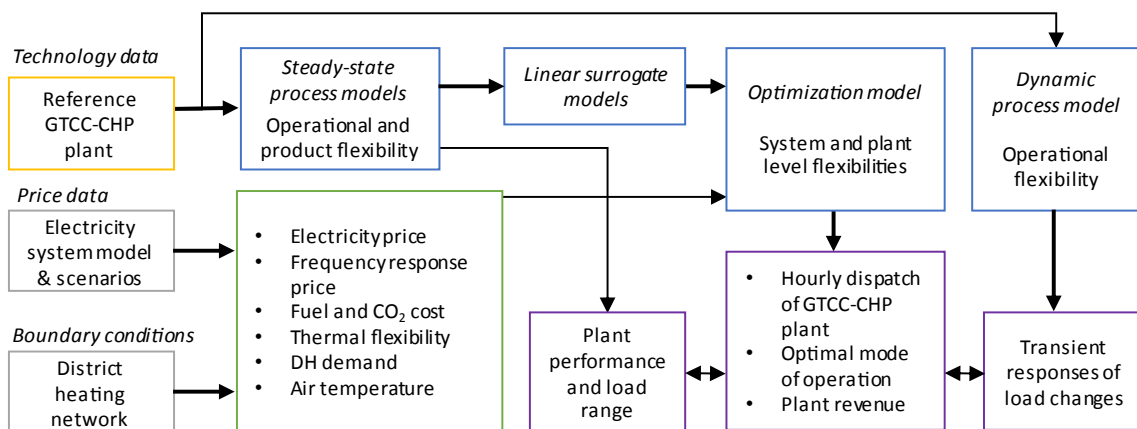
Technology data

Reference GTCC-CHP plant

Steady-state process models
Operational and product flexibility

Linear surrogate models

Optimization model
System and plant level flexibilities

Dynamic process model
Operational flexibility

Price data

Electricity system model & scenarios

- Electricity price
- Frequency response price
- Fuel and $CO_2$ cost
- Thermal flexibility
- DH demand
- Air temperature

Boundary conditions

District heating network

Plant performance and load range

- Hourly dispatch of GTCC-CHP plant
- Optimal mode of operation
- Plant revenue

Transient responses of load changes